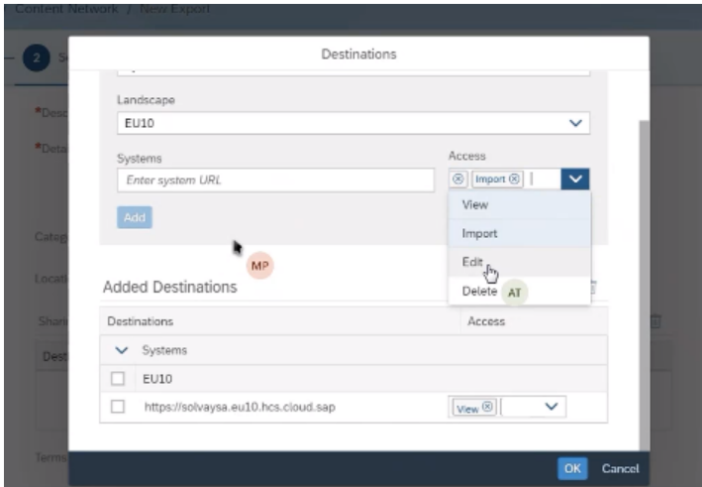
Content Network / New Export

2

*Desc

*Deta

Categ

Locat

Share

Dest

Terms

Destinations

Landscape

EU10

Systems

Enter system URL

Access

Import

Add

View

Import

Edit

Delete

MP

AT

Added Destinations

| Destinations | Access |
|---|---|
| Systems | |
| EU10 | |
| https://solvaysa.eu10.hcs.cloud.sap | View |

OK

Cancel